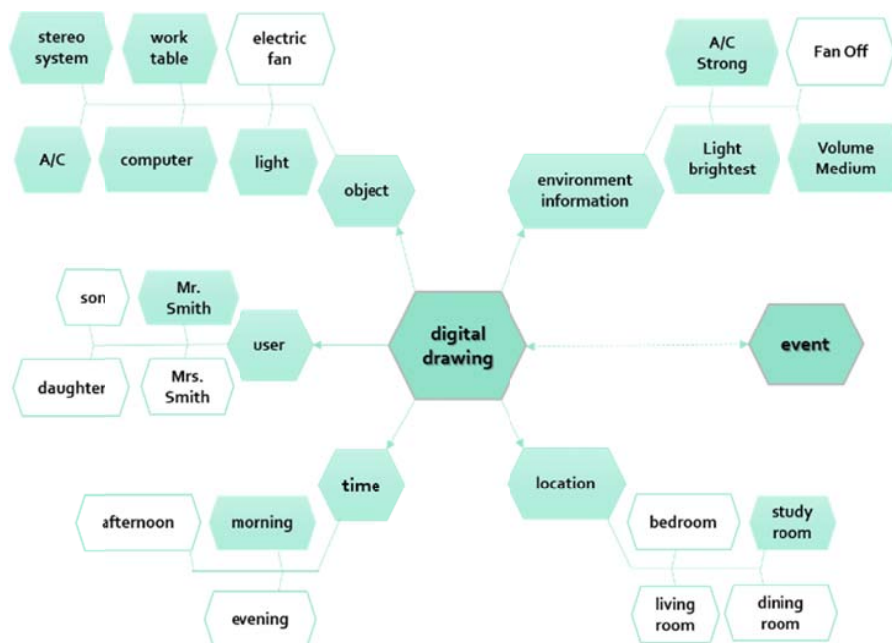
stereo system

work table

electric fan

A/C

computer

light

object

A/C Strong

Fan Off

Light brightest

Volume Medium

environment information

son

Mr. Smith

user

daughter

Mrs. Smith

digital drawing

event

time

afternoon

morning

evening

location

bedroom

study room

living room

dining room